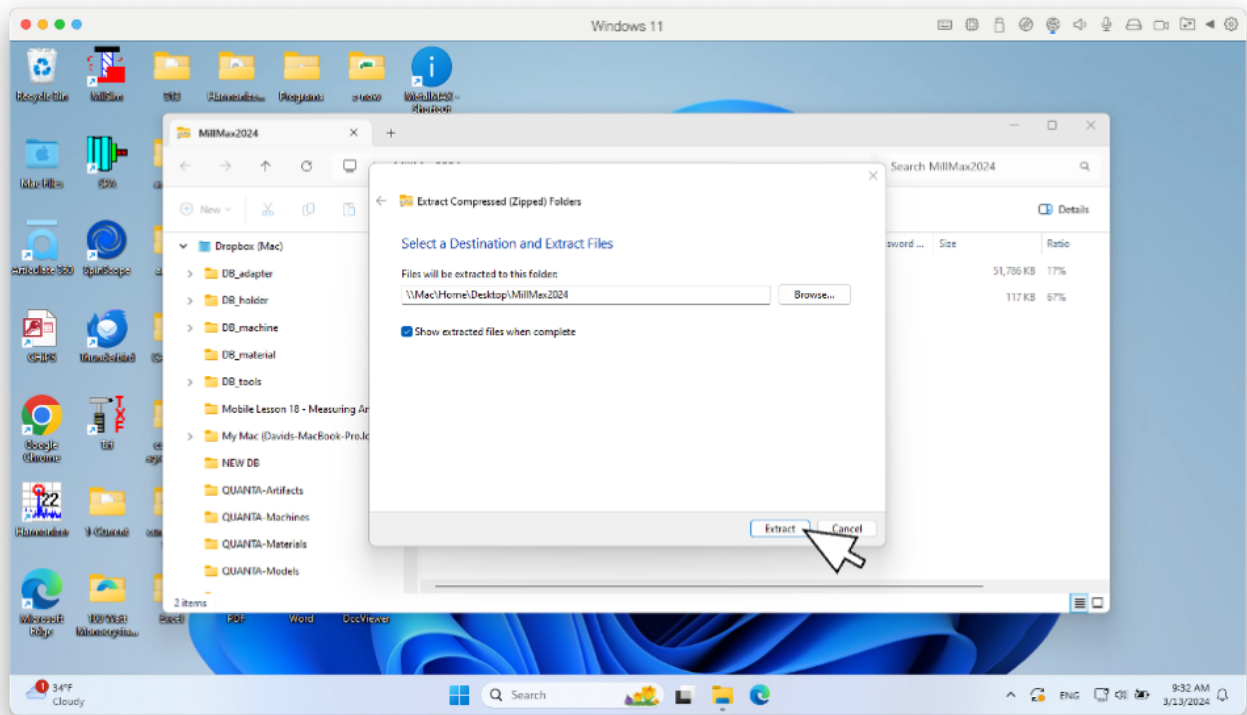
Windows 11

Recycle Bin
MillSim
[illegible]
Harmonize...
Programs
x-new
MetalMAX - Shortcut

MillMax2024
+

Search MillMax2024

New

Details

Dropbox (Mac)
DB_adapter
DB_holder
DB_machine
DB_material
DB_tools
Mobile Lesson 18 - Measuring Ar
My Mac (Davids-MacBook-Pro.lo
NEW DB
QUANTA-Artifacts
QUANTA-Machines
QUANTA-Materials
QUANTA-Models

2 items

Password ...
Size
Ratio
51,786 KB
17%
117 KB
67%

Extract Compressed (Zipped) Folders

Select a Destination and Extract Files

Files will be extracted to this folder

\\Mac\Home\Desktop\MillMax2024

Browse...

Show extracted files when complete

Extract
Cancel

Mac Files
SIM
Articulate 360
SpinScope
CHIPS
Thunderbird
Google Chrome
TXF
Harmonizer
Y-Channel
Microsoft Edge
100 Watt Monocrystal...
Excel
PDF
Word
DocViewer

34°F
Cloudy
Search
ENG
9:32 AM
3/13/2024